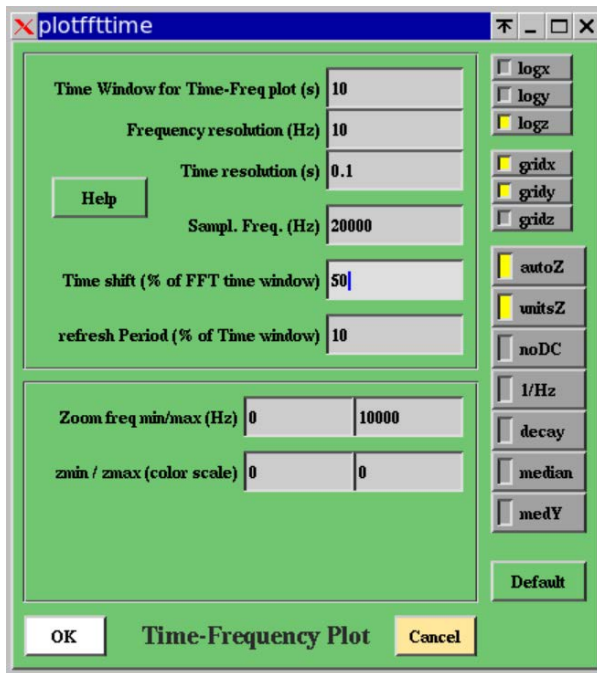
plotffttime

Time Window for Time-Freq plot (s) 10

Frequency resolution (Hz) 10

Time resolution (s) 0.1

Help

Sampl. Freq. (Hz) 20000

Time shift (% of FFT time window) 50

refresh Period (% of Time window) 10

Zoom freq min/max (Hz) 0 10000

zmin / zmax (color scale) 0 0

logx
logy
logz

gridx
gridy
gridz

autoZ
unitsZ
noDC
1/Hz
decay
median
medY

Default

OK

Time-Frequency Plot

Cancel